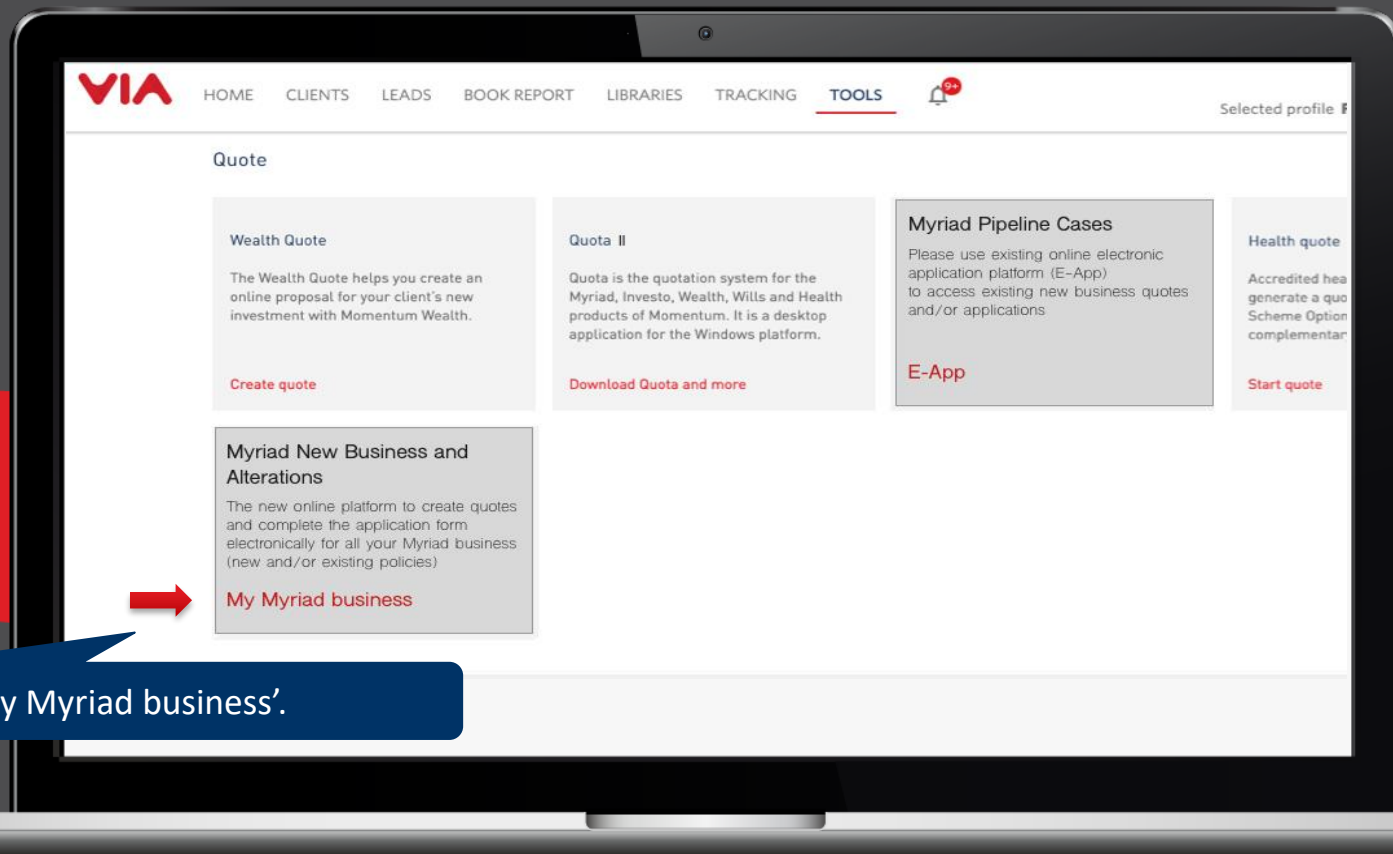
VIA HOME CLIENTS LEADS BOOK REPORT LIBRARIES TRACKING TOOLS 9+

Selected profile F

Quote

Wealth Quote

The Wealth Quote helps you create an online proposal for your client's new investment with Momentum Wealth.

Create quote

Quota II

Quota is the quotation system for the Myriad, Investo, Wealth, Wills and Health products of Momentum. It is a desktop application for the Windows platform.

Download Quota and more

Myriad Pipeline Cases

Please use existing online electronic application platform (E-App) to access existing new business quotes and/or applications

E-App

Health quote

Accredited hea generate a quo Scheme Option complementar

Start quote

Myriad New Business and Alterations

The new online platform to create quotes and complete the application form electronically for all your Myriad business (new and/or existing policies)

My Myriad business

y Myriad business'.